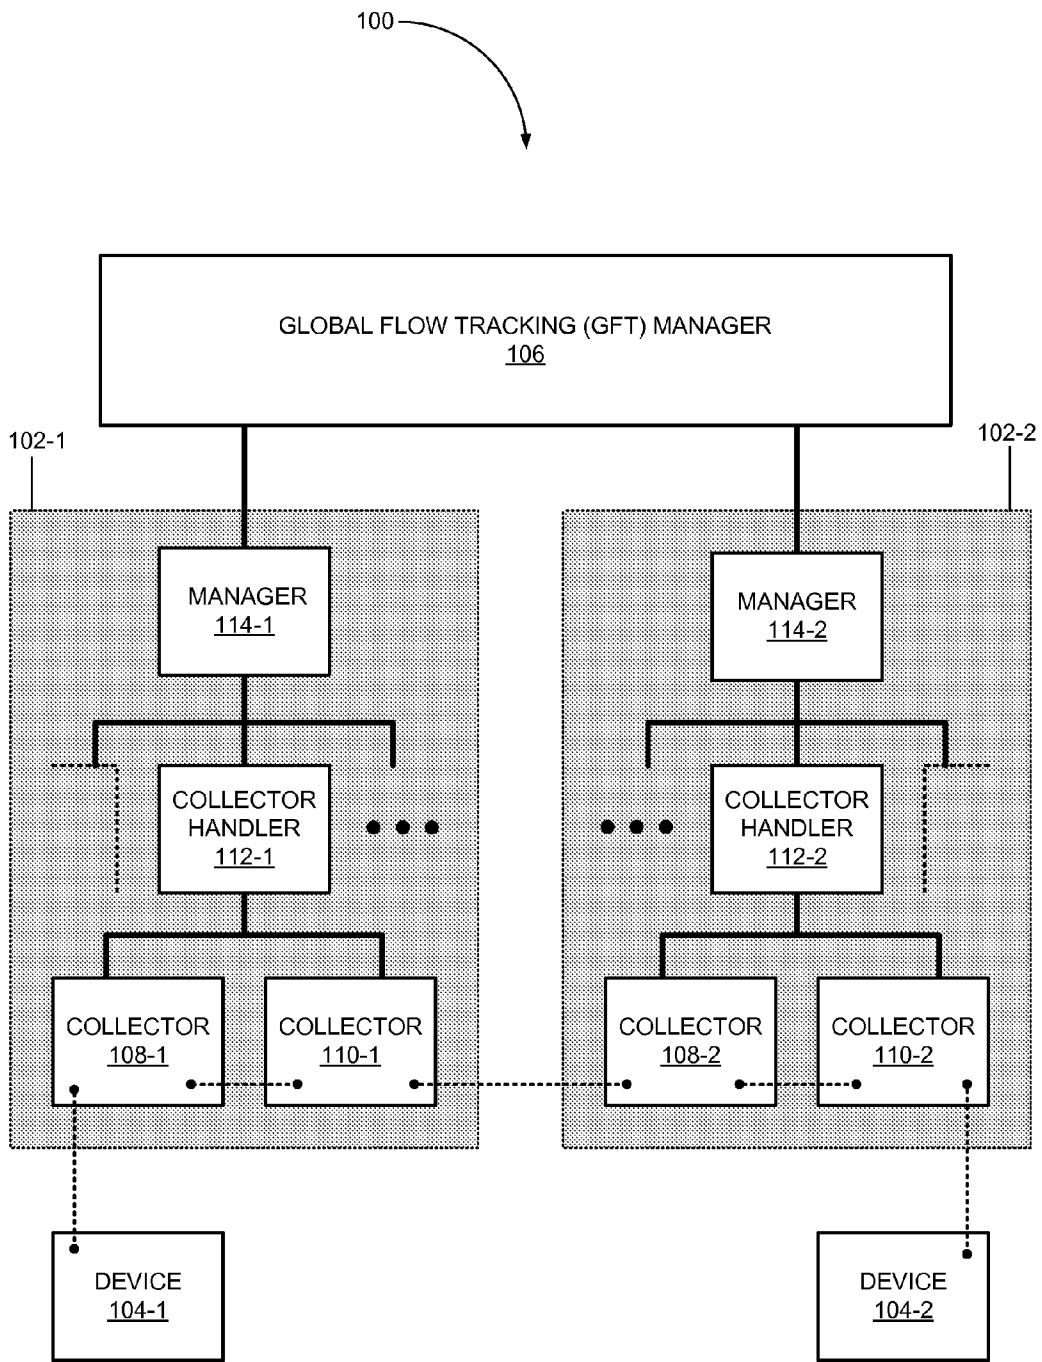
100

GLOBAL FLOW TRACKING (GFT) MANAGER
106

102-1

102-2

MANAGER
114-1

MANAGER
114-2

COLLECTOR HANDLER
112-1

COLLECTOR HANDLER
112-2

COLLECTOR
108-1

COLLECTOR
110-1

COLLECTOR
108-2

COLLECTOR
110-2

DEVICE
104-1

DEVICE
104-2